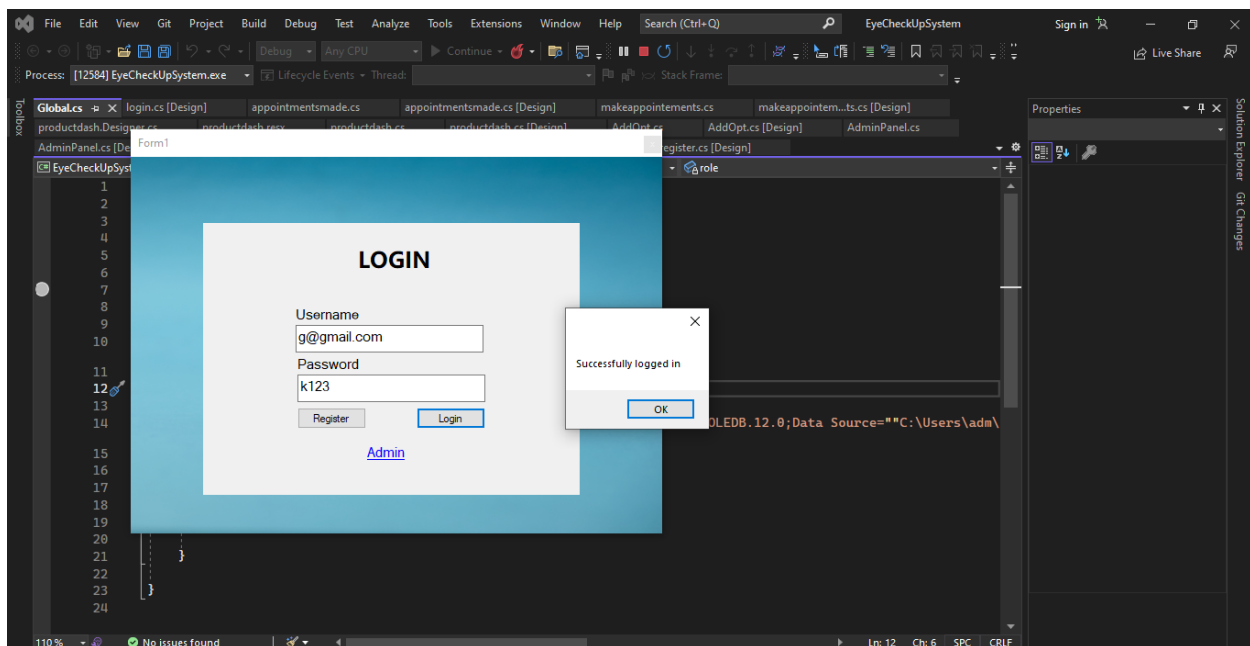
File Edit View Git Project Build Debug Test Analyze Tools Extensions Window Help Search (Ctrl+Q) EyeCheckUpSystem Sign in Live Share

Debug Any CPU Continue

Process: [12584] EyeCheckUpSystem.exe Lifecycle Events Thread: Stack Frame:

Toolbox

Global.cs login.cs [Design] appointmentsmade.cs appointmentsmade.cs [Design] makeappoinements.cs makeappointem...ts.cs [Design]

productdash.Designer.cs productdash.resx productdash.cs productdash.cs [Design] AddOpt.cs AddOpt.cs [Design] AdminPanel.cs

AdminPanel.cs [De egister.cs [Design]

EyeCheckUpSyst role

Form1

1
2
3
4
5
6
7
8
9
10
11
12
13
14
15
16
17
18
19
20
21 }
22
23 }
24

LOGIN

Username
g@gmail.com
Password
k123
Register Login
Admin

Successfully logged in
OK

OLEDB.12.0;Data Source=""C:\Users\adm\

Properties

Solution Explorer Git Changes

110 % No issues found Ln: 12 Ch: 6 SPC CRLF